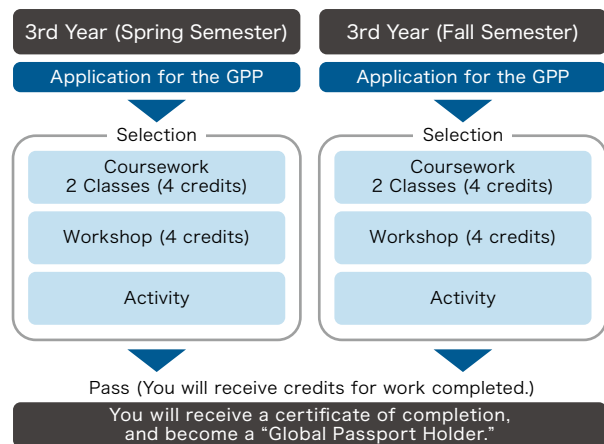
3rd Year (Spring Semester)

Application for the GPP

Selection

Coursework
2 Classes (4 credits)

Workshop (4 credits)

Activity

3rd Year (Fall Semester)

Application for the GPP

Selection

Coursework
2 Classes (4 credits)

Workshop (4 credits)

Activity

Pass (You will receive credits for work completed.)

You will receive a certificate of completion, and become a “Global Passport Holder.”